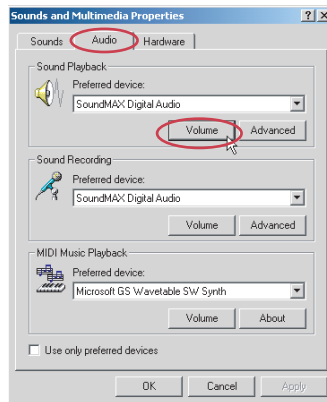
Sounds and Multimedia Properties

?

X

Sounds

Audio

Hardware

Sound Playback

Preferred device:

SoundMAX Digital Audio

Volume

Advanced

Sound Recording

Preferred device:

SoundMAX Digital Audio

Volume

Advanced

MIDI Music Playback

Preferred device:

Microsoft GS Wavetable SW Synth

Volume

About

Use only preferred devices

OK

Cancel

Apply